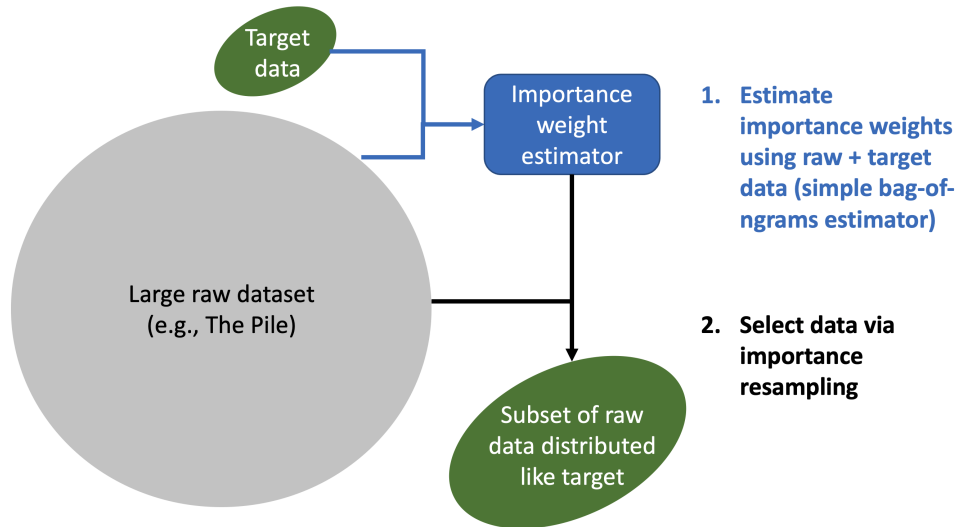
Target data

Importance weight estimator

1. Estimate importance weights using raw + target data (simple bag-of-ngrams estimator)

Large raw dataset (e.g., The Pile)

2. Select data via importance resampling

Subset of raw data distributed like target